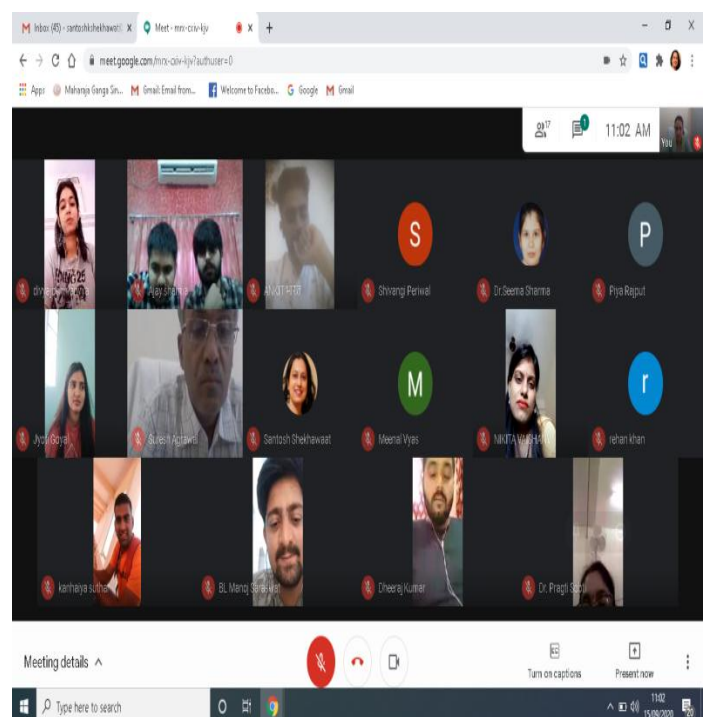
M Inbox (45) - santoshshekhawat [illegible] × Meet - mnx-cxiv-kjv × +

← → C meet.google.com/mnx-cxiv-kjv?authuser=0

Apps Maharaja Ganga Sin... M Gmail: Email from... Welcome to Facebo... G Google M Gmail

17 1 11:02 AM You

divya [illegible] Ajay sharma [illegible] S Shivangi Periwal Dr.Seema Sharma P Piya Rajput

Jyoti Goyal Suresh Agrawal Santosh Shekhawaat M Meenal Vyas NIKITA VAISHNAV r rehan khan

kanhaiya suthar BL Manoj Saraswat Dheeraj Kumar Dr. Pragti Soni

Meeting details ^ Turn on captions Present now

Type here to search 11:02 15/09/2020